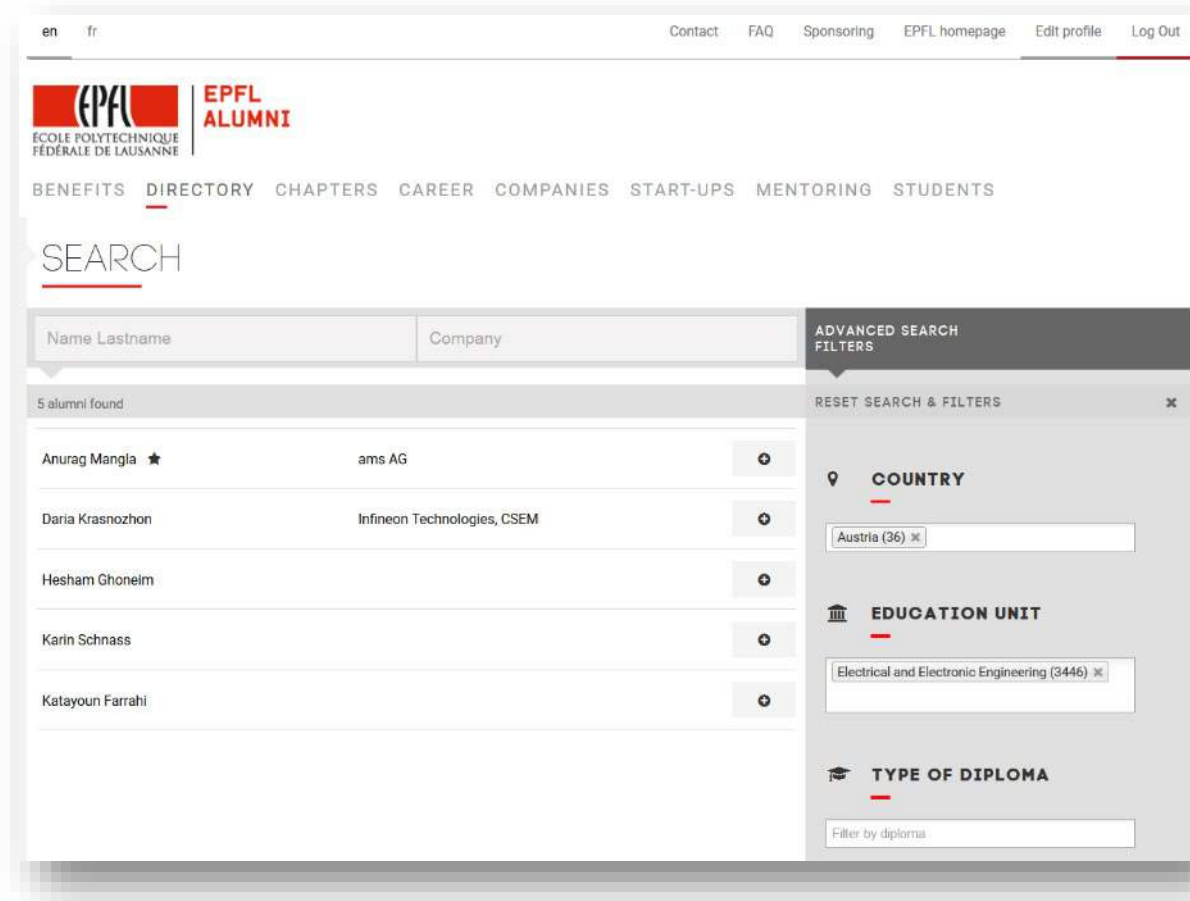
en fr

Contact FAQ Sponsoring EPFL homepage Edit profile Log Out

EPFL
ÉCOLE POLYTECHNIQUE FÉDÉRALE DE LAUSANNE

EPFL ALUMNI

BENEFITS DIRECTORY CHAPTERS CAREER COMPANIES START-UPS MENTORING STUDENTS

SEARCH

Name Lastname

Company

ADVANCED SEARCH FILTERS

5 alumni found

RESET SEARCH & FILTERS

| | | |
|---|---|---|
| Anurag Mangla ★ | ams AG | |
| Daria Krasnozhon | Infineon Technologies, CSEM | |
| Hesham Ghoneim | | |
| Karin Schnass | | |
| Katayoun Farrahi | | |

COUNTRY

Austria (36) ×

EDUCATION UNIT

Electrical and Electronic Engineering (3446) ×

TYPE OF DIPLOMA

Filter by diploma